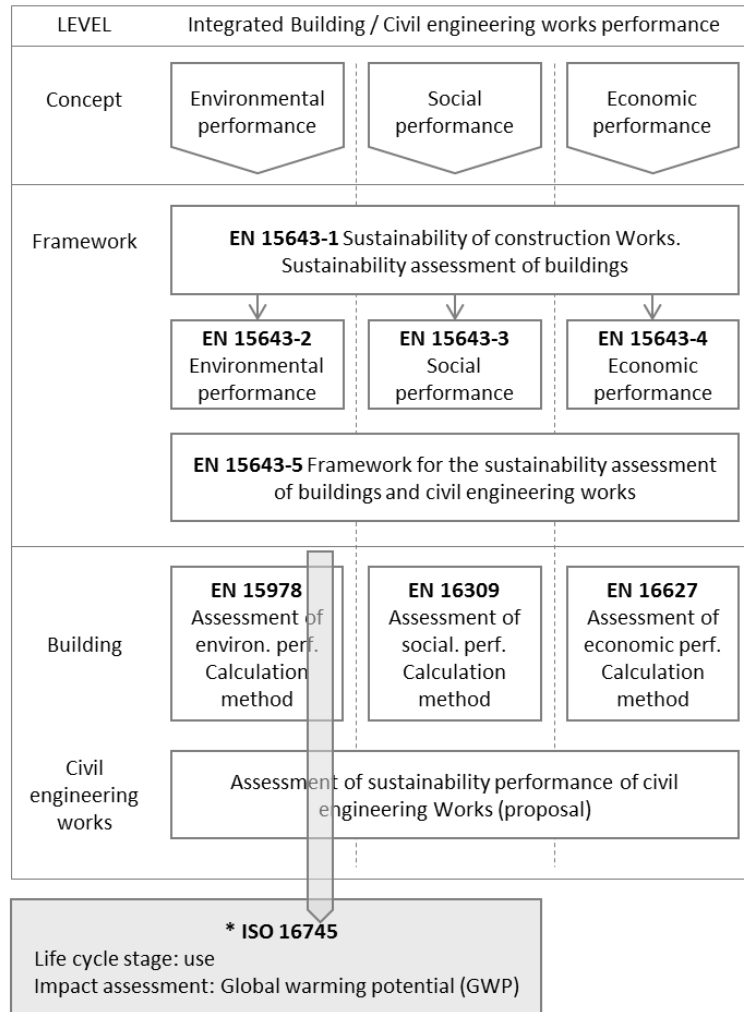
LEVEL

Integrated Building / Civil engineering works performance

Concept

Environmental performance

Social performance

Economic performance

Framework

**EN 15643-1** Sustainability of construction Works. Sustainability assessment of buildings

**EN 15643-2** Environmental performance

**EN 15643-3** Social performance

**EN 15643-4** Economic performance

**EN 15643-5** Framework for the sustainability assessment of buildings and civil engineering works

Building

**EN 15978** Assessment of environ. perf. Calculation method

**EN 16309** Assessment of social. perf. Calculation method

**EN 16627** Assessment of economic perf. Calculation method

Civil engineering works

Assessment of sustainability performance of civil engineering Works (proposal)

**\* ISO 16745**
Life cycle stage: use
Impact assessment: Global warming potential (GWP)